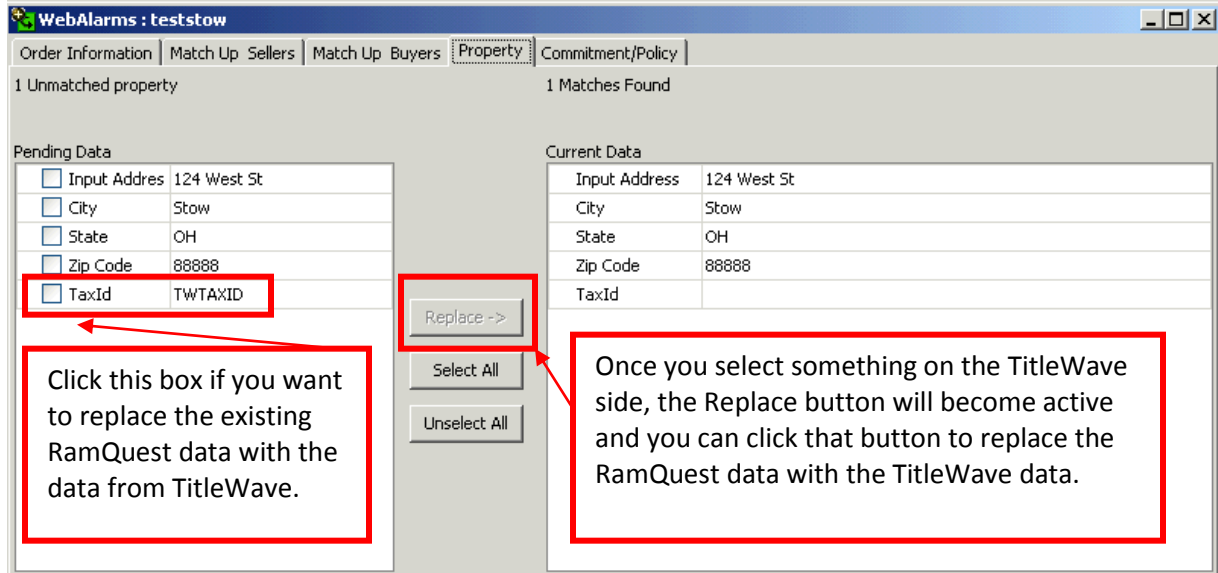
WebAlarms : teststow

Order Information | Match Up Sellers | Match Up Buyers | Property | Commitment/Policy

1 Unmatched property

1 Matches Found

Pending Data

| Input Addres | 124 West St |
|---|---|
| City | Stow |
| State | OH |
| Zip Code | 88888 |
| TaxId | TWTAXID |

Current Data

| Input Address | 124 West St |
|---|---|
| City | Stow |
| State | OH |
| Zip Code | 88888 |
| TaxId | |

Replace ->

Select All

Unselect All

Click this box if you want to replace the existing RamQuest data with the data from TitleWave.

Once you select something on the TitleWave side, the Replace button will become active and you can click that button to replace the RamQuest data with the TitleWave data.